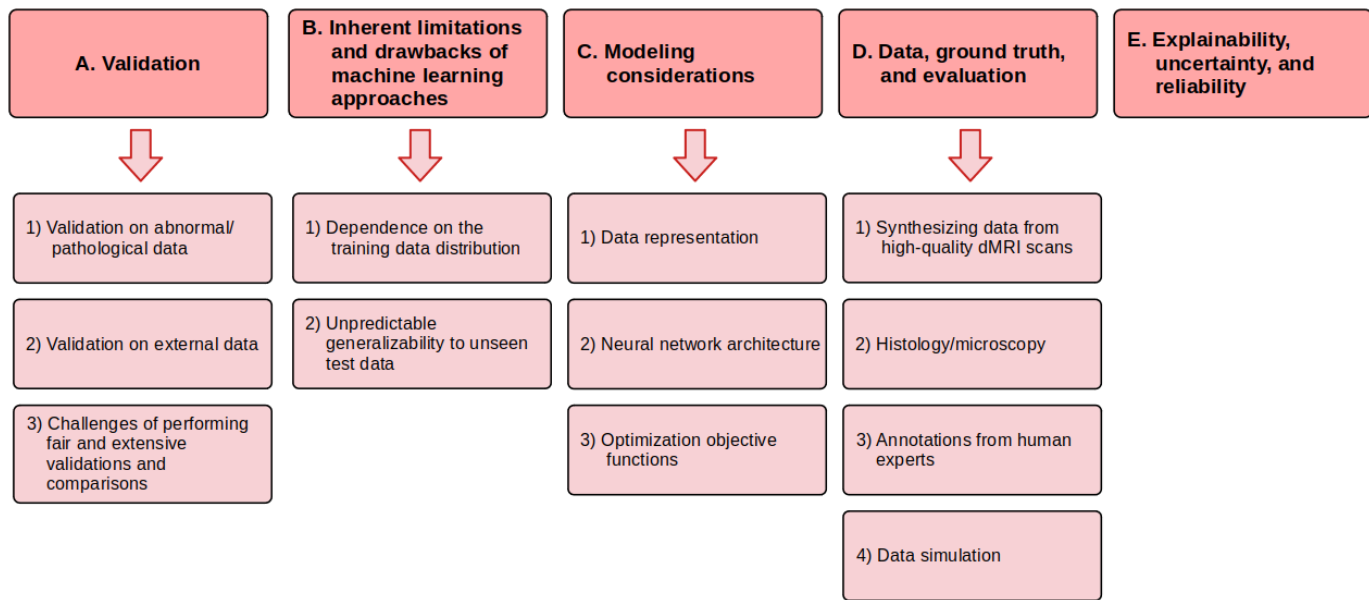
A. Validation

1) Validation on abnormal/ pathological data

2) Validation on external data

3) Challenges of performing fair and extensive validations and comparisons

B. Inherent limitations and drawbacks of machine learning approaches

1) Dependence on the training data distribution

2) Unpredictable generalizability to unseen test data

C. Modeling considerations

1) Data representation

2) Neural network architecture

3) Optimization objective functions

D. Data, ground truth, and evaluation

1) Synthesizing data from high-quality dMRI scans

2) Histology/microscopy

3) Annotations from human experts

4) Data simulation

E. Explainability, uncertainty, and reliability